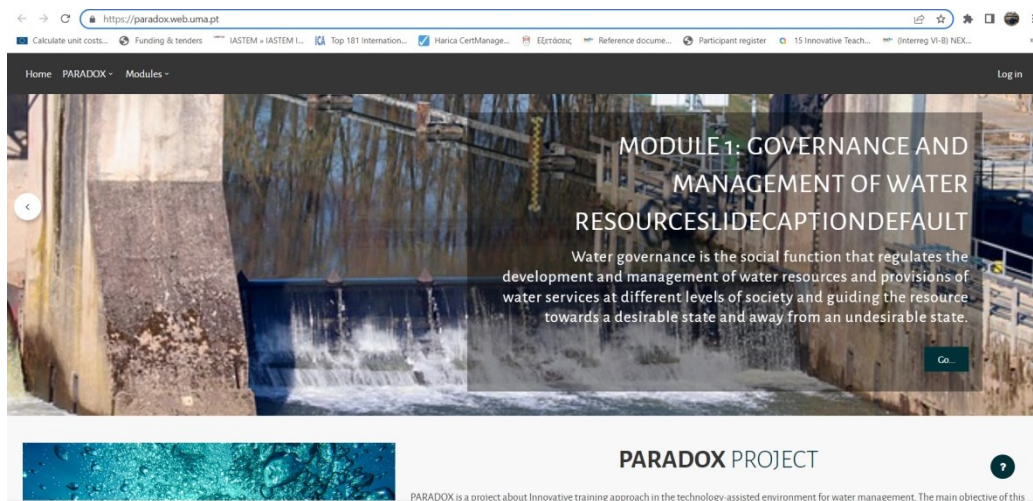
https://paradox.web.uma.pt

Calculate unit costs... Funding & tenders IASTEM » IASTEM I... Top 181 Internation... Harica CertManage... Εξετάσεις Reference docume... Participant register 15 Innovative Teach... (Interreg VI-B) NEX...

Home PARADOX Modules

Log in

MODULE 1: GOVERNANCE AND MANAGEMENT OF WATER RESOURCESLIDECAPTIONDEFAULT

Water governance is the social function that regulates the development and management of water resources and provisions of water services at different levels of society and guiding the resource towards a desirable state and away from an undesirable state.

Go...

PARADOX PROJECT

PARADOX is a project about Innovative training approach in the technology-assisted environment for water management. The main objective of this

?